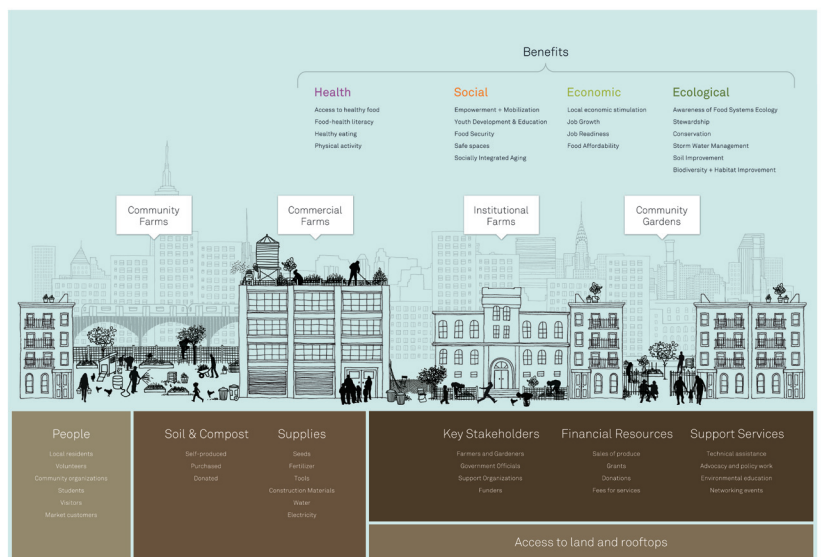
Benefits

Health
Access to healthy food
Food-health literacy
Healthy eating
Physical activity

Social
Empowerment + Mobilization
Youth Development & Education
Food Security
Safe spaces
Socially Integrated Aging

Economic
Local economic stimulation
Job Growth
Job Readiness
Food Affordability

Ecological
Awareness of Food Systems Ecology
Stewardship
Conservation
Storm Water Management
Soil Improvement
Biodiversity + Habitat Improvement

Community Farms

Commercial Farms

Institutional Farms

Community Gardens

People
Local residents
Volunteers
Community organizations
Students
Visitors
Market customers

Soil & Compost
Self-produced
Purchased
Donated

Supplies
Seeds
Fertilizer
Tools
Construction Materials
Water
Electricity

Key Stakeholders
Farmers and Gardeners
Government Officials
Support Organizations
Funders

Financial Resources
Sales of produce
Grants
Donations
Fees for services

Support Services
Technical assistance
Advocacy and policy work
Environmental education
Networking events

Access to land and rooftops